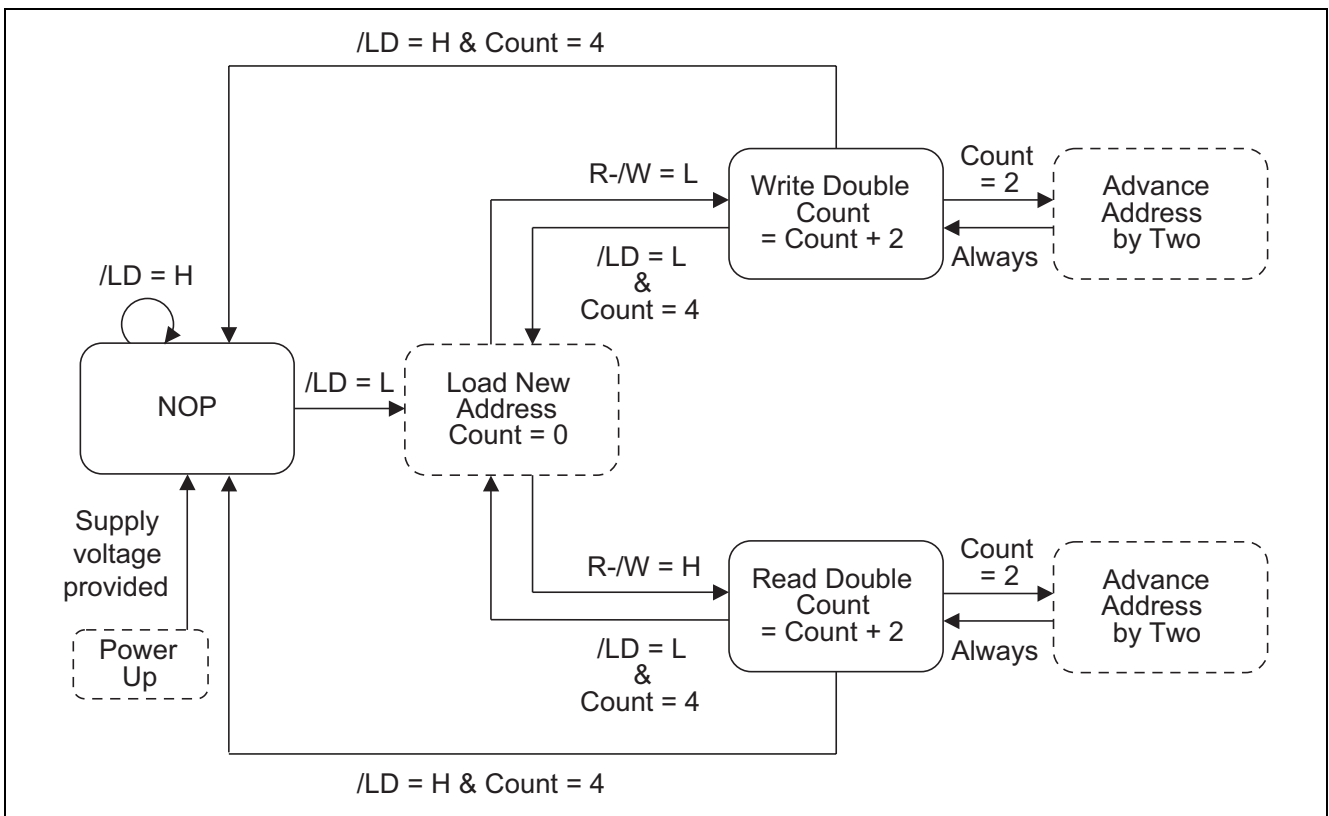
/LD = H & Count = 4

R-/W = L

Write Double Count = Count + 2

Count = 2

Advance Address by Two

Always

/LD = H

/LD = L & Count = 4

NOP

/LD = L

Load New Address Count = 0

Supply voltage provided

Power Up

R-/W = H

Read Double Count = Count + 2

Count = 2

Advance Address by Two

Always

/LD = L & Count = 4

/LD = H & Count = 4